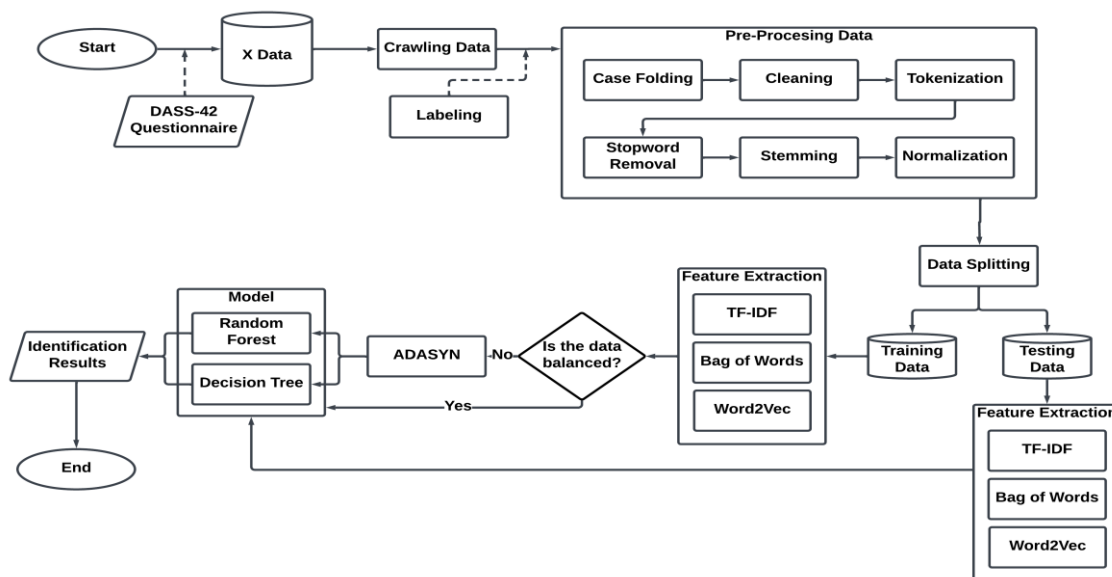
Start

X Data

DASS-42 Questionnaire

Crawling Data

Labeling

Pre-Procesing Data

Case Folding

Cleaning

Tokenization

Stopword Removal

Stemming

Normalization

Data Splitting

Training Data

Testing Data

Feature Extraction

TF-IDF

Bag of Words

Word2Vec

Is the data balanced?

No

ADASYN

Yes

Model

Random Forest

Decision Tree

Identification Results

End

Feature Extraction

TF-IDF

Bag of Words

Word2Vec